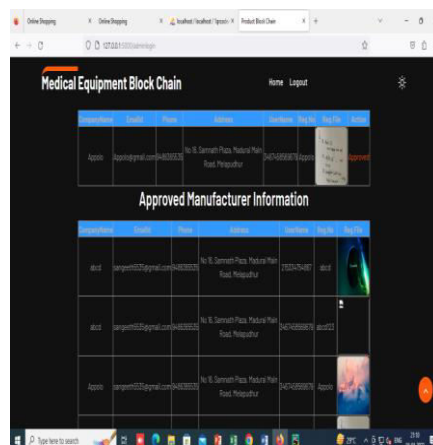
Online Shopping × Online Shopping × localhost / localhost / hpsam × Product Block Chain × +

127.0.0.1

Medical Equipment Block Chain

Home Logout

| CompanyName | EmailId | Phone | Address | UserName | Reg No | Reg File | Action |
|---|---|---|---|---|---|---|---|
| Appolo | Appolo@gmail.com | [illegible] | No 16, Samnath Plaza, Madurai Main Road, Melapudhur | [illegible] | Appolo | | Approved |

Approved Manufacturer Information

| CompanyName | EmailId | Phone | Address | UserName | Reg No | Reg File |
|---|---|---|---|---|---|---|
| abcd | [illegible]@gmail.com | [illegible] | No 16, Samnath Plaza, Madurai Main Road, Melapudhur | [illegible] | abcd | |
| abcd | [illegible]@gmail.com | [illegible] | No 16, Samnath Plaza, Madurai Main Road, Melapudhur | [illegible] | abcd123 | |
| Appolo | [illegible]@gmail.com | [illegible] | No 16, Samnath Plaza, Madurai Main Road, Melapudhur | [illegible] | Appolo | |

Type here to search